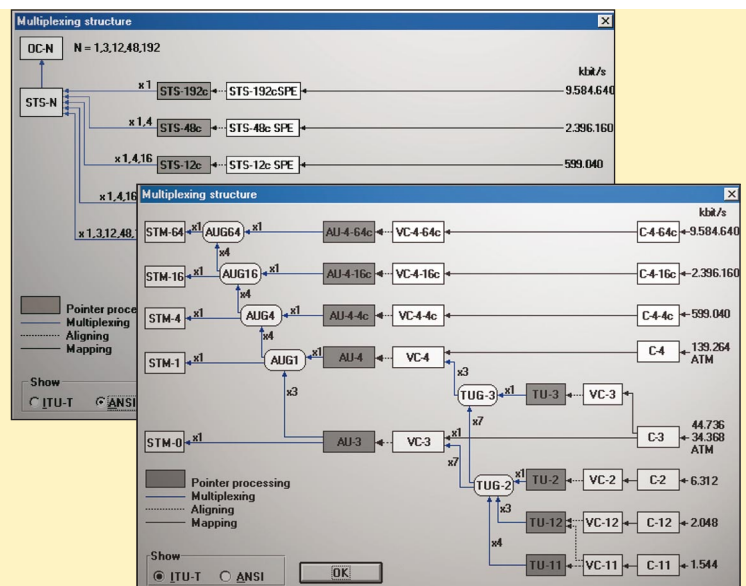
Multiplexing structure

OC-N N = 1,3,12,48,192

STS-N

kbit/s

x1 STS-192c STS-192cSPE 9.584.640

x1,4 STS-48c STS-48c SPE 2.396.160

x1,4,16 STS-12c STS-12c SPE 599.040

x1,4,16

x1,3,12,48,

Pointer proces
Multiplexing
Aligning
Mapping

Show
ITU-T ANSI

Multiplexing structure

kbit/s

STM-64 x1 AUG64 x1 AU-4-64c VC-4-64c C-4-64c 9.584.640

x4

STM-16 x1 AUG16 x1 AU-4-16c VC-4-16c C-4-16c 2.396.160

x4

STM-4 x1 AUG4 x1 AU-4-4c VC-4-4c C-4-4c 599.040

x4

STM-1 x1 AUG1 x1 AU-4 VC-4 C-4 139.264 ATM

x3

x3

TUG-3 x1 TU-3 VC-3

x7

44.736
C-3 34.368
ATM

STM-0 x1 AU-3 VC-3 x1

x7

TUG-2 x1 TU-2 VC-2 C-2 6.312

x3

TU-12 VC-12 C-12 2.048

x4

TU-11 VC-11 C-11 1.544

Pointer processing
Multiplexing
Aligning
Mapping

Show
ITU-T ANSI

OK